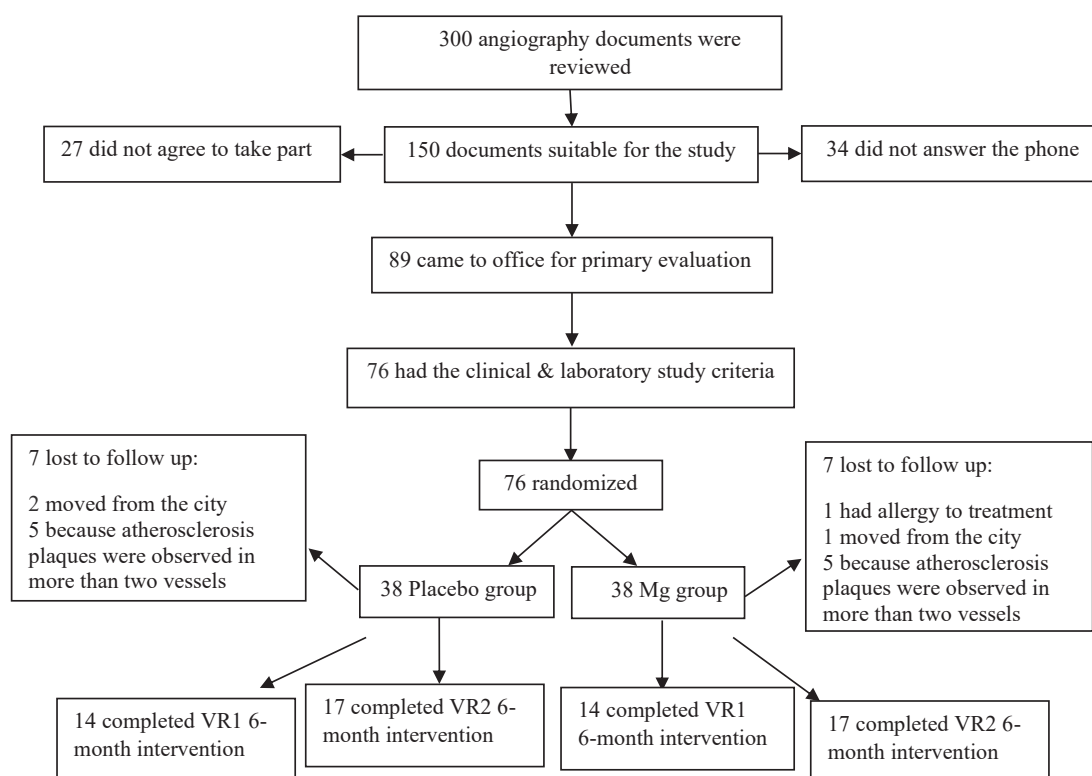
300 angiography documents were reviewed

27 did not agree to take part

150 documents suitable for the study

34 did not answer the phone

89 came to office for primary evaluation

76 had the clinical & laboratory study criteria

7 lost to follow up:

2 moved from the city
5 because atherosclerosis plaques were observed in more than two vessels

76 randomized

7 lost to follow up:

1 had allergy to treatment
1 moved from the city
5 because atherosclerosis plaques were observed in more than two vessels

38 Placebo group

38 Mg group

14 completed VR1 6-month intervention

17 completed VR2 6-month intervention

14 completed VR1 6-month intervention

17 completed VR2 6-month intervention